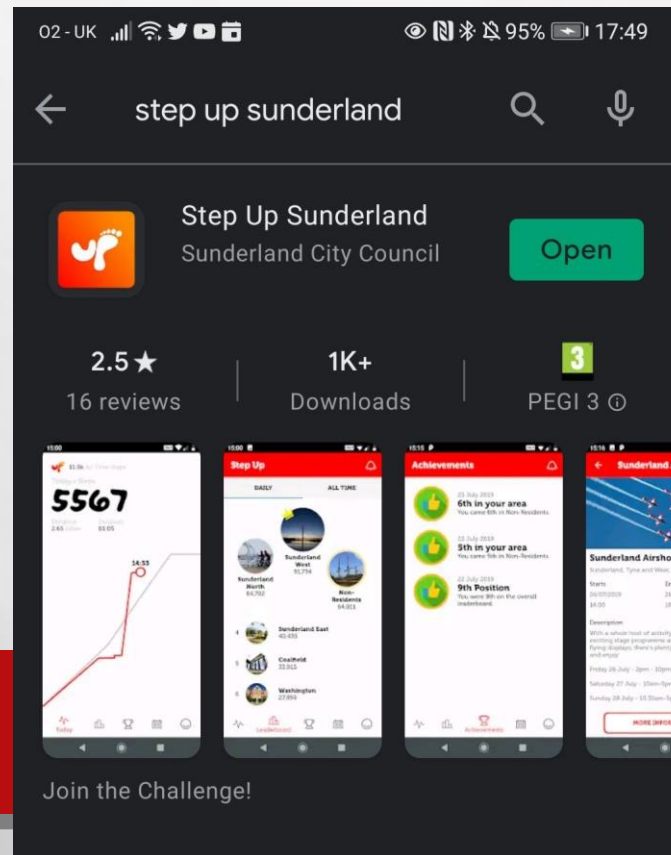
O2 - UK 95% 17:49

step up sunderland

up

Step Up Sunderland

Sunderland City Council

Open

2.5 ★
16 reviews

1K+
Downloads

3
PEGI 3 ⓘ

5567

14:53

Step Up

DAILY

ALL TIME

Sunderland West

Sunderland North

Non-Residents

Sunderland East

Coalfield

Washington

Leaderboard

Achievements

23 July 2019
6th in your area
You came 6th in Non-Residents

23 July 2019
5th in your area
You came 5th in Non-Residents

22 July 2019
9th Position
You were 9th on the overall leaderboard.

Achievements

Sunderland Airsho

Starts

Description

MORE INFOR

Join the Challenge!